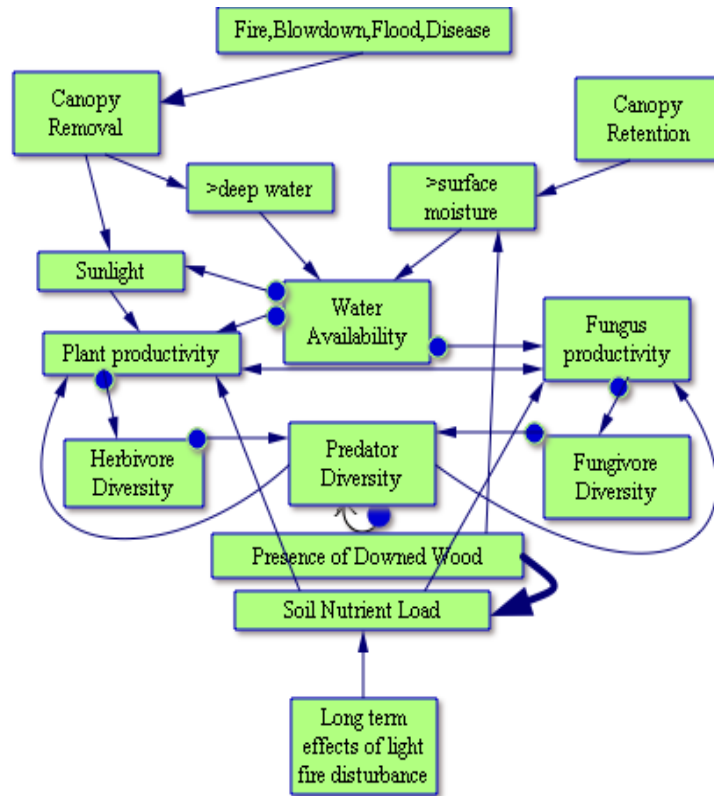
Fire,Blowdown,Flood,Disease

Canopy Removal

Canopy Retention

>deep water

>surface moisture

Sunlight

Water Availability

Fungus productivity

Plant productivity

Herbivore Diversity

Predator Diversity

Fungivore Diversity

Presence of Downed Wood

Soil Nutrient Load

Long term effects of light fire disturbance